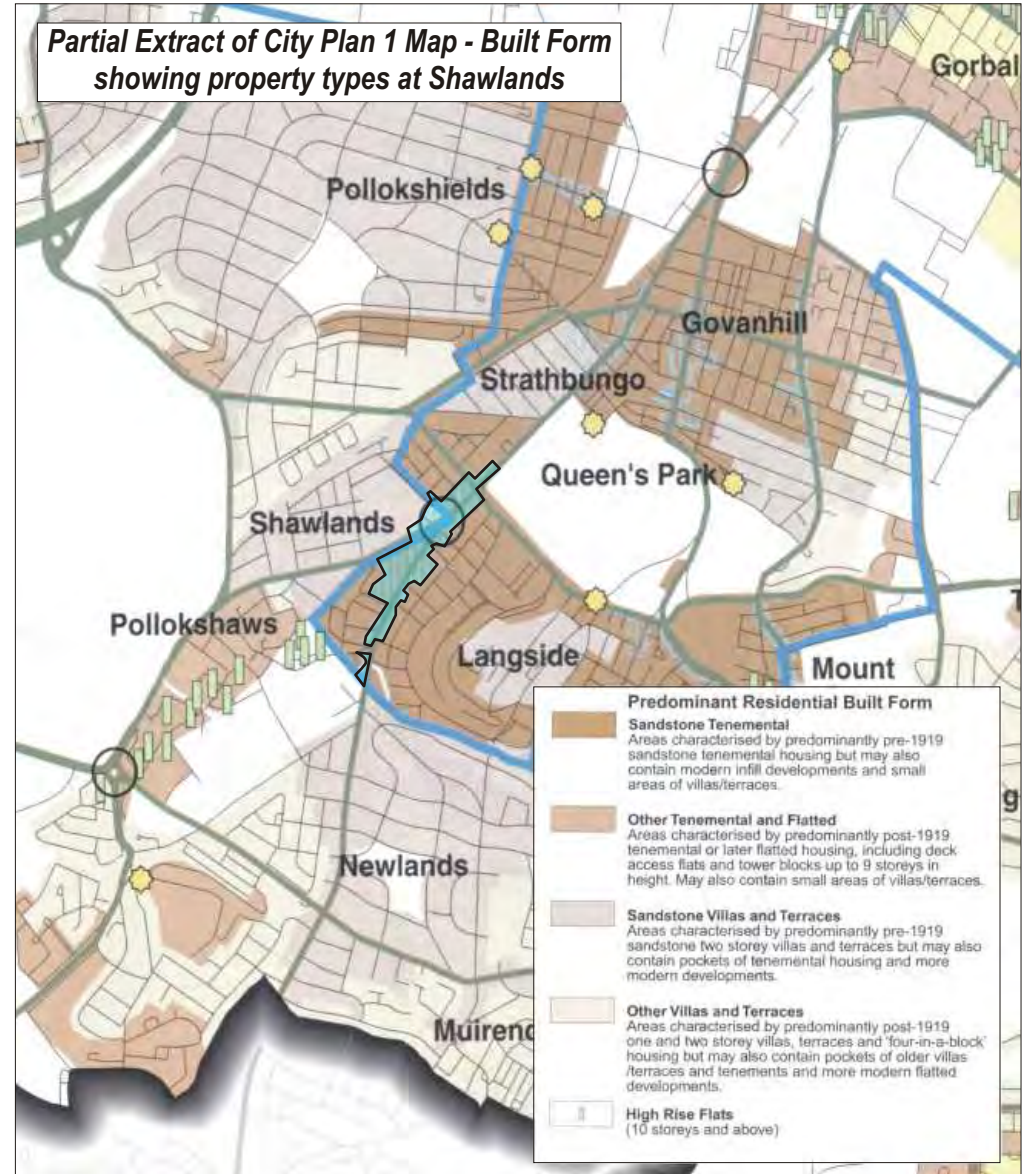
Partial Extract of City Plan 1 Map - Built Form showing property types at Shawlands

Gorbal

Pollokshields

Govanhill

Strathbungo

Queen's Park

Shawlands

Pollokshaws

Langside

Mount

Newlands

Muirend

T

g

Predominant Residential Built Form

Sandstone Tenemental
Areas characterised by predominantly pre-1919 sandstone tenemental housing but may also contain modern infill developments and small areas of villas/terraces.

Other Tenemental and Flatted
Areas characterised by predominantly post-1919 tenemental or later flatted housing, including deck access flats and tower blocks up to 9 storeys in height. May also contain small areas of villas/terraces.

Sandstone Villas and Terraces
Areas characterised by predominantly pre-1919 sandstone two storey villas and terraces but may also contain pockets of tenemental housing and more modern developments.

Other Villas and Terraces
Areas characterised by predominantly post-1919 one and two storey villas, terraces and 'four-in-a-block' housing but may also contain pockets of older villas /terraces and tenements and more modern flatted developments.

High Rise Flats
(10 storeys and above)